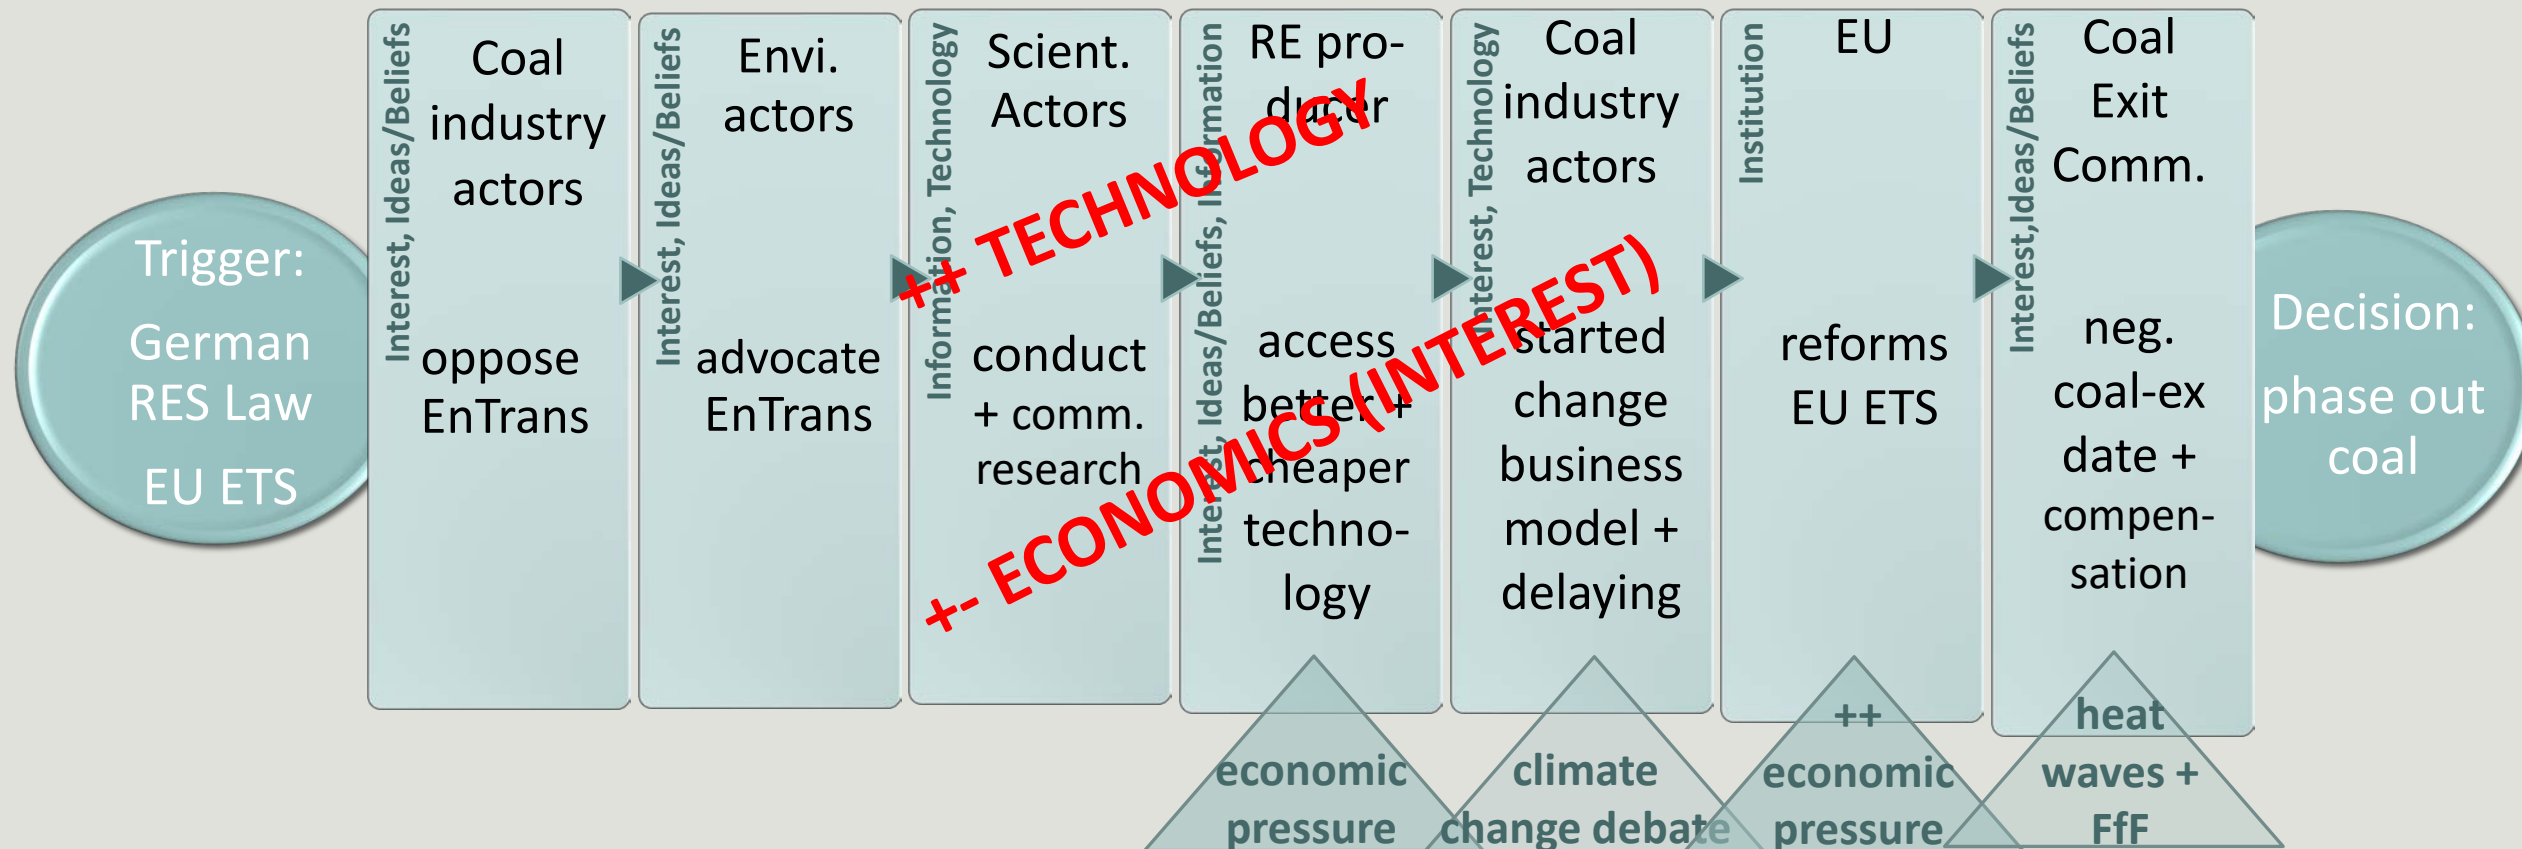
Trigger:

German RES Law

EU ETS

Interest, Ideas/Beliefs

Coal industry actors

oppose EnTrans

Interest, Ideas/Beliefs

Envi. actors

advocate EnTrans

Information, Technology

Scient. Actors

conduct + comm. research

Interest, Ideas/Beliefs, Information

RE producer

access better + cheaper technology

Interest, Technology

Coal industry actors

started change business model + delaying

Institution

EU

reforms EU ETS

Interest,Ideas/Beliefs

Coal Exit Comm.

neg. coal-ex date + compensation

Decision:

phase out coal

++ TECHNOLOGY

+- ECONOMICS (INTEREST)

economic pressure

climate change debate

++ economic pressure

heat waves + FfF